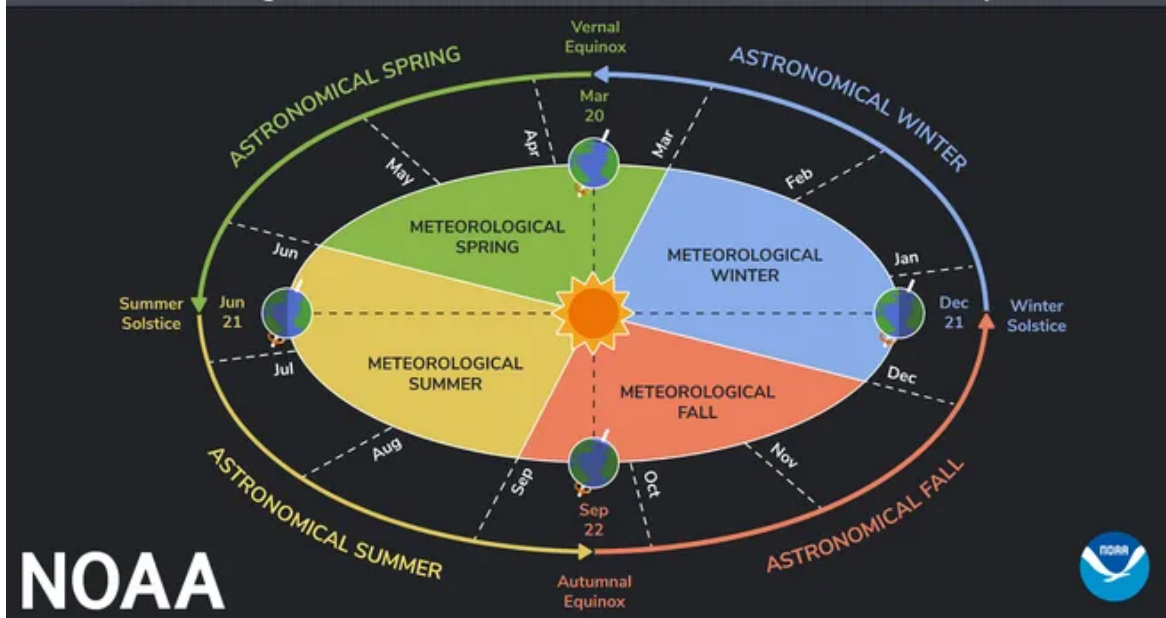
Vernal Equinox

ASTRONOMICAL SPRING

ASTRONOMICAL WINTER

Mar 20

Apr

Mar

May

Feb

METEOROLOGICAL SPRING

METEOROLOGICAL WINTER

Jun

Jan

Summer Solstice

Jun 21

Dec 21

Winter Solstice

METEOROLOGICAL SUMMER

METEOROLOGICAL FALL

Jul

Dec

Aug

Nov

Sep

Oct

ASTRONOMICAL SUMMER

ASTRONOMICAL FALL

Sep 22

NOAA

Autumnal Equinox

NOAA